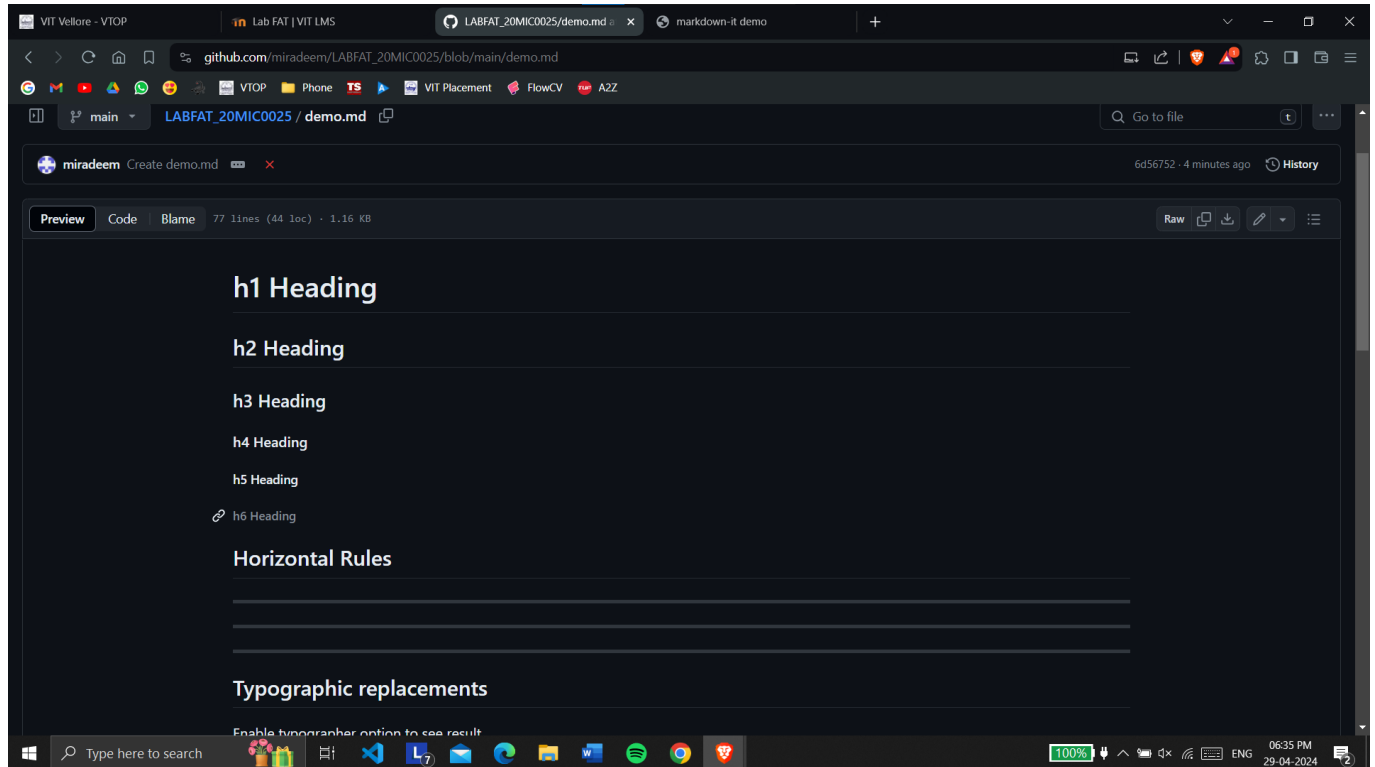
VIT Vellore - VTOP
Lab FAT | VIT LMS
LABFAT_20MIC0025/demo.md
markdown-it demo

github.com/miradeem/LABFAT_20MIC0025/blob/main/demo.md

VTOP Phone VIT Placement FlowCV A2Z

main LABFAT_20MIC0025 / demo.md
Go to file t

miradeem Create demo.md
6d56752 · 4 minutes ago History

Preview Code Blame 77 lines (44 loc) · 1.16 KB
Raw

h1 Heading

h2 Heading

h3 Heading

h4 Heading

h5 Heading

h6 Heading

Horizontal Rules

Typographic replacements

Enable typographer option to see result

Type here to search
100% ENG 06:35 PM 29-04-2024